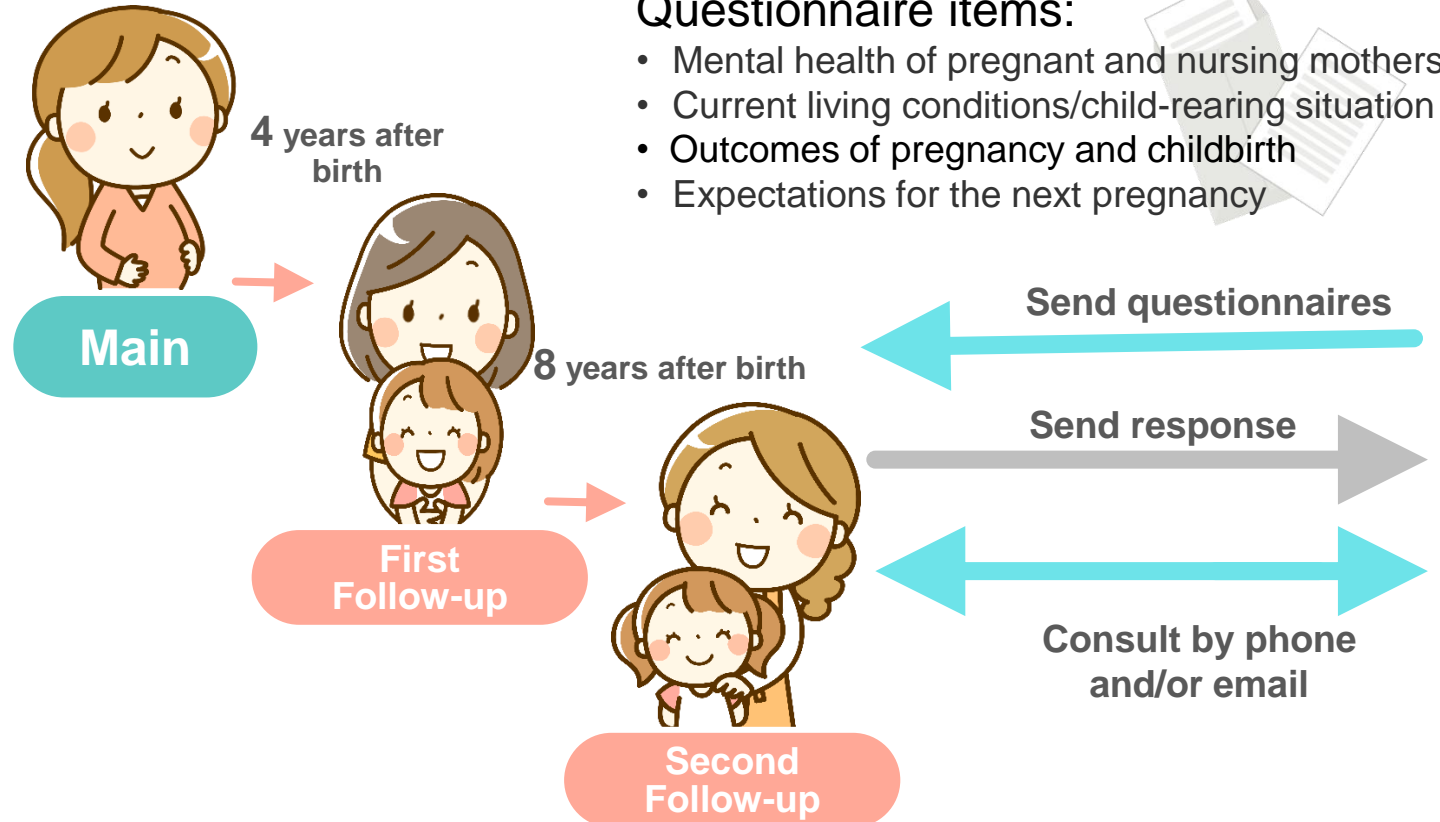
Questionnaire items:
• Mental health of pregnant and nursing mothers
• Current living conditions/child-rearing situation
• Outcomes of pregnancy and childbirth
• Expectations for the next pregnancy

4 years after birth

Main

8 years after birth

Send questionnaires

Send response

First Follow-up

Consult by phone and/or email

Second Follow-up